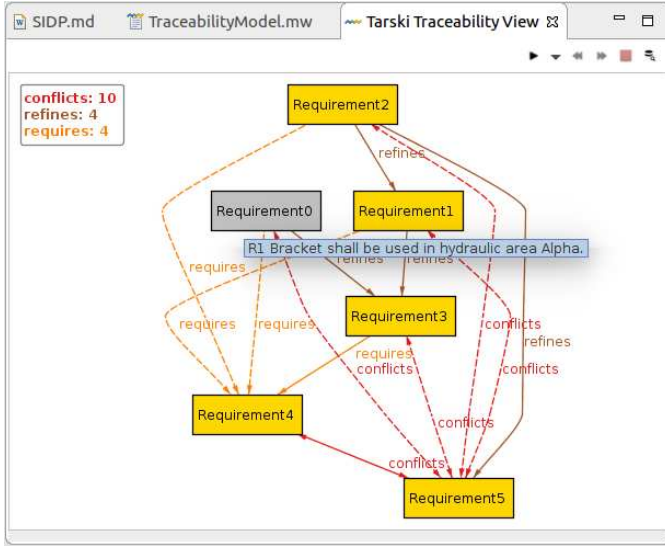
SIDP.md TraceabilityModel.mw Tarski Traceability View

conflicts: 10
refines: 4
requires: 4

Requirement2

refines

Requirement0 Requirement1

R1 Bracket shall be used in hydraulic area Alpha.

requires refines refines

requires requires Requirement3 conflicts

refines

requires
conflicts conflicts

Requirement4

conflicts

conflicts

Requirement5